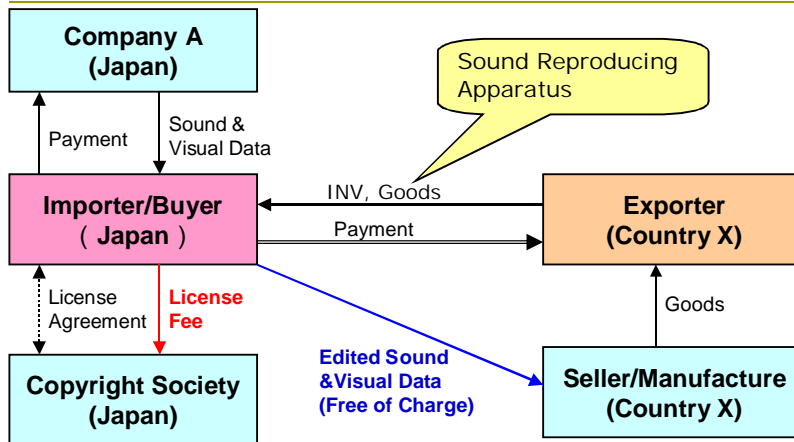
Company A
(Japan)

Sound Reproducing Apparatus

Payment

Sound & Visual Data

INV, Goods

Importer/Buyer
( Japan )

Payment

Exporter
(Country X)

License Agreement

License Fee

Goods

Edited Sound &Visual Data (Free of Charge)

Copyright Society
(Japan)

Seller/Manufacture
(Country X)